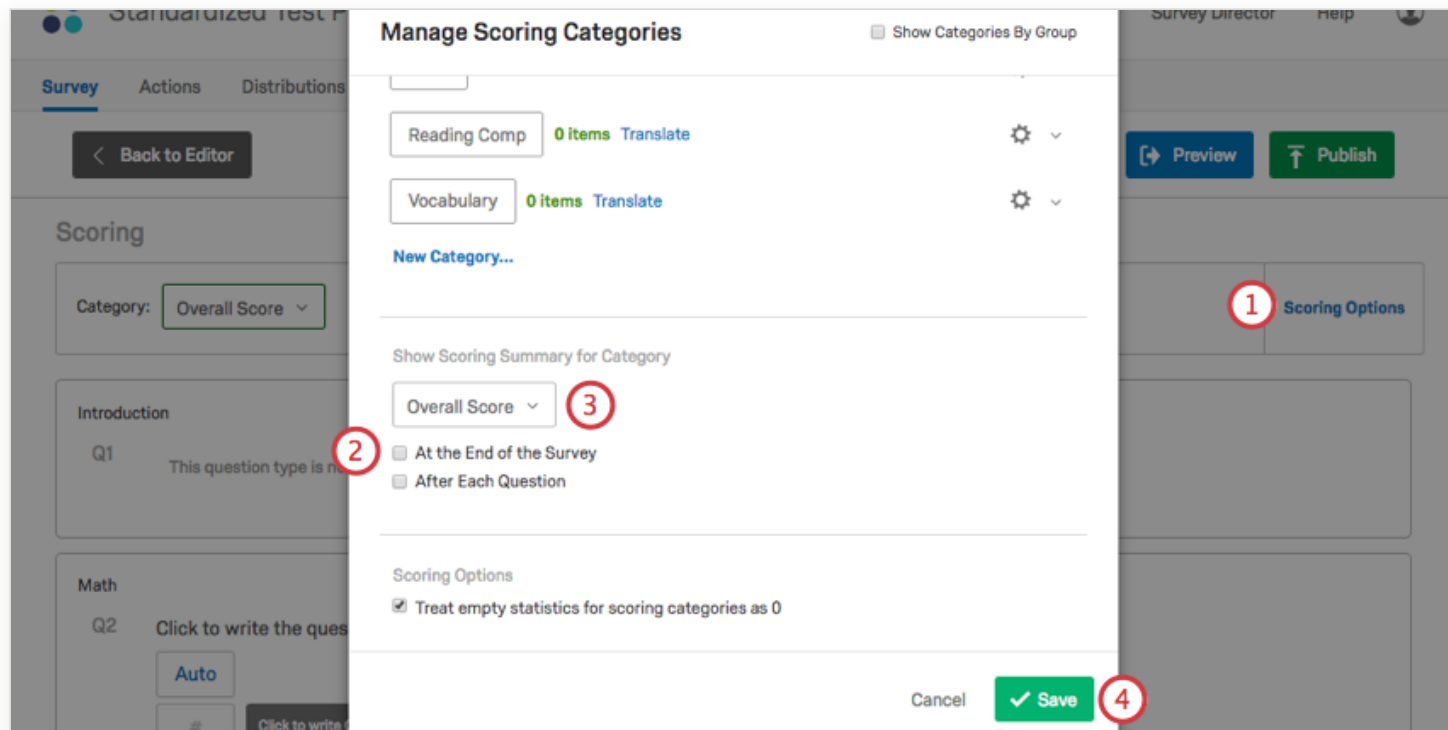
Standardized Test P

Survey Director Help

Survey Actions Distributions

Back to Editor

Preview Publish

Scoring

Category: Overall Score

1 Scoring Options

Introduction

Q1 This question type is n

Math

Q2 Click to write the ques

Auto

Click to write

Manage Scoring Categories

Show Categories By Group

Reading Comp 0 items Translate

Vocabulary 0 items Translate

New Category...

Show Scoring Summary for Category

Overall Score 3

2 At the End of the Survey

After Each Question

Scoring Options

Treat empty statistics for scoring categories as 0

Cancel Save 4